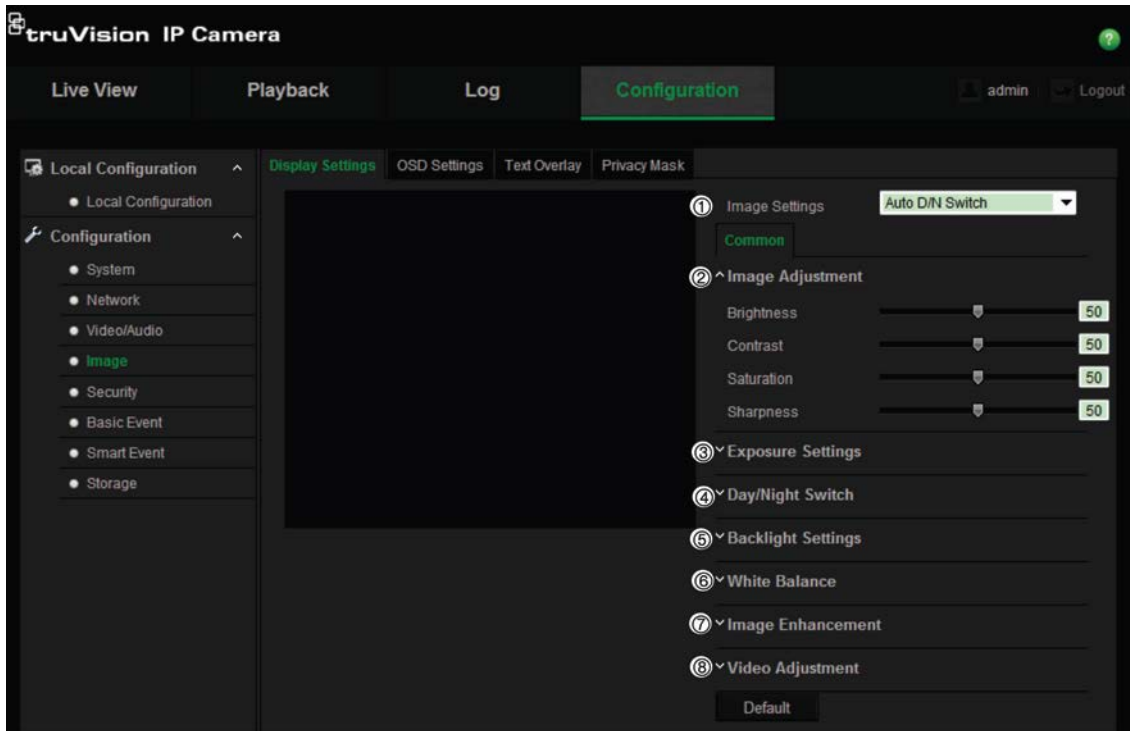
truVision IP Camera

Live View
Playback
Log
Configuration
admin
Logout

Local Configuration
Local Configuration
Configuration
System
Network
Video/Audio
Image
Security
Basic Event
Smart Event
Storage

Display Settings
OSD Settings
Text Overlay
Privacy Mask

① Image Settings
Auto D/N Switch
Common
② Image Adjustment
Brightness 50
Contrast 50
Saturation 50
Sharpness 50
③ Exposure Settings
④ Day/Night Switch
⑤ Backlight Settings
⑥ White Balance
⑦ Image Enhancement
⑧ Video Adjustment
Default